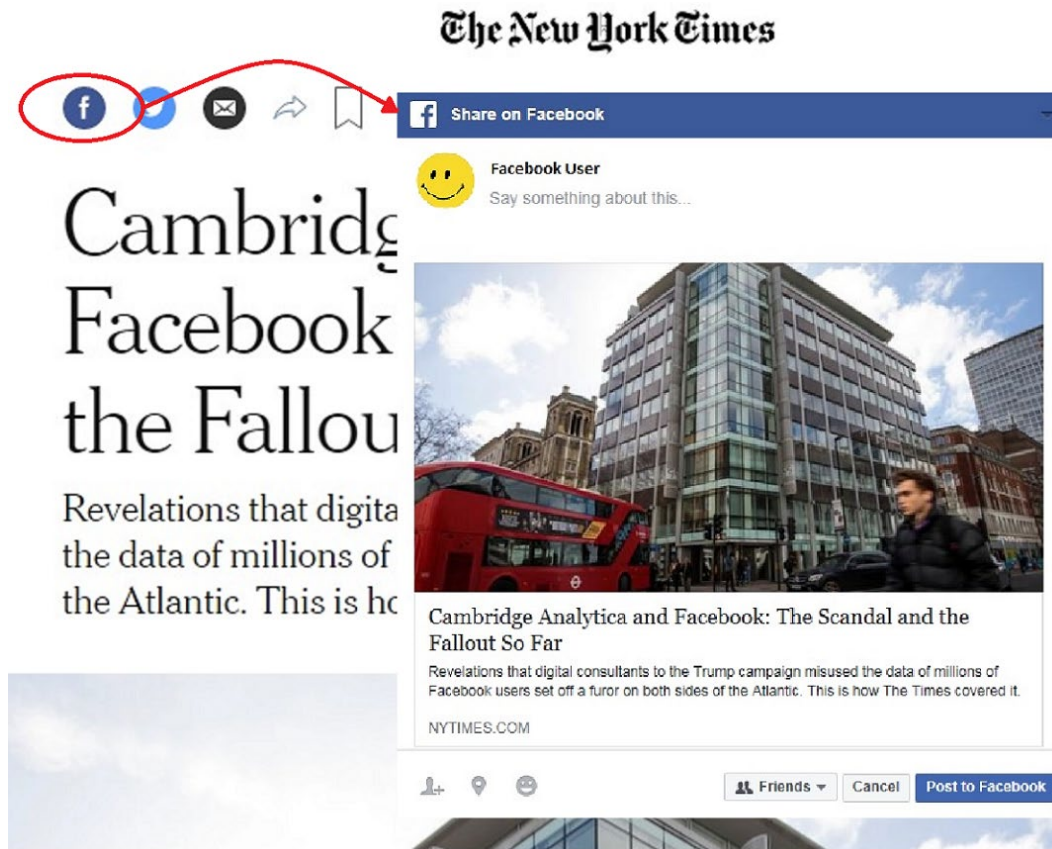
The New York Times

f

Cambridg
Facebook
the Fallou

Revelations that digita
the data of millions of
the Atlantic. This is ho

Share on Facebook

Facebook User
Say something about this...

Cambridge Analytica and Facebook: The Scandal and the Fallout So Far

Revelations that digital consultants to the Trump campaign misused the data of millions of Facebook users set off a furor on both sides of the Atlantic. This is how The Times covered it.

NYTIMES.COM

Friends
Cancel
Post to Facebook